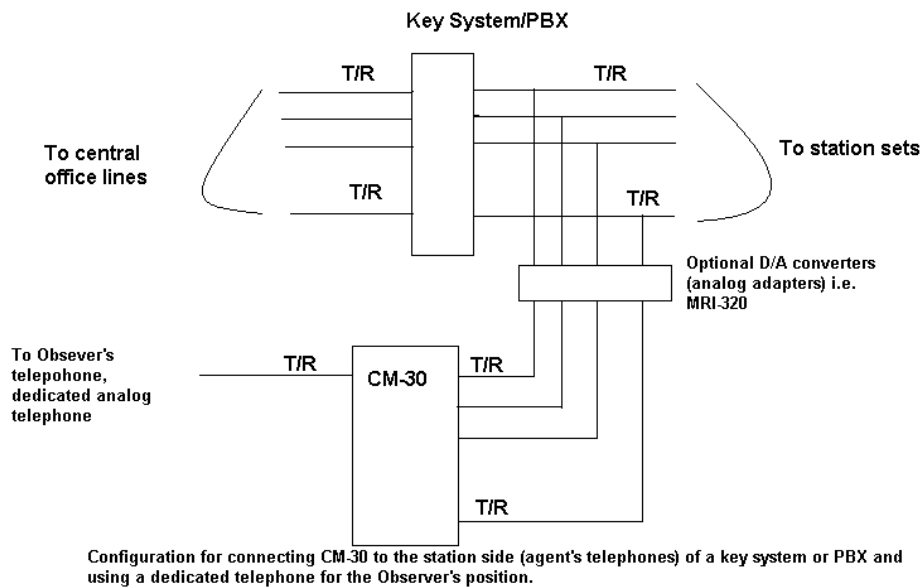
Key System/PBX

T/R

T/R

To central office lines

To station sets

T/R

T/R

Optional D/A converters (analog adapters) i.e. MRI-320

To Obsever's telepohone, dedicated analog telephone

T/R

CM-30

T/R

T/R

Configuration for connecting CM-30 to the station side (agent's telephones) of a key system or PBX and using a dedicated telephone for the Observer's position.